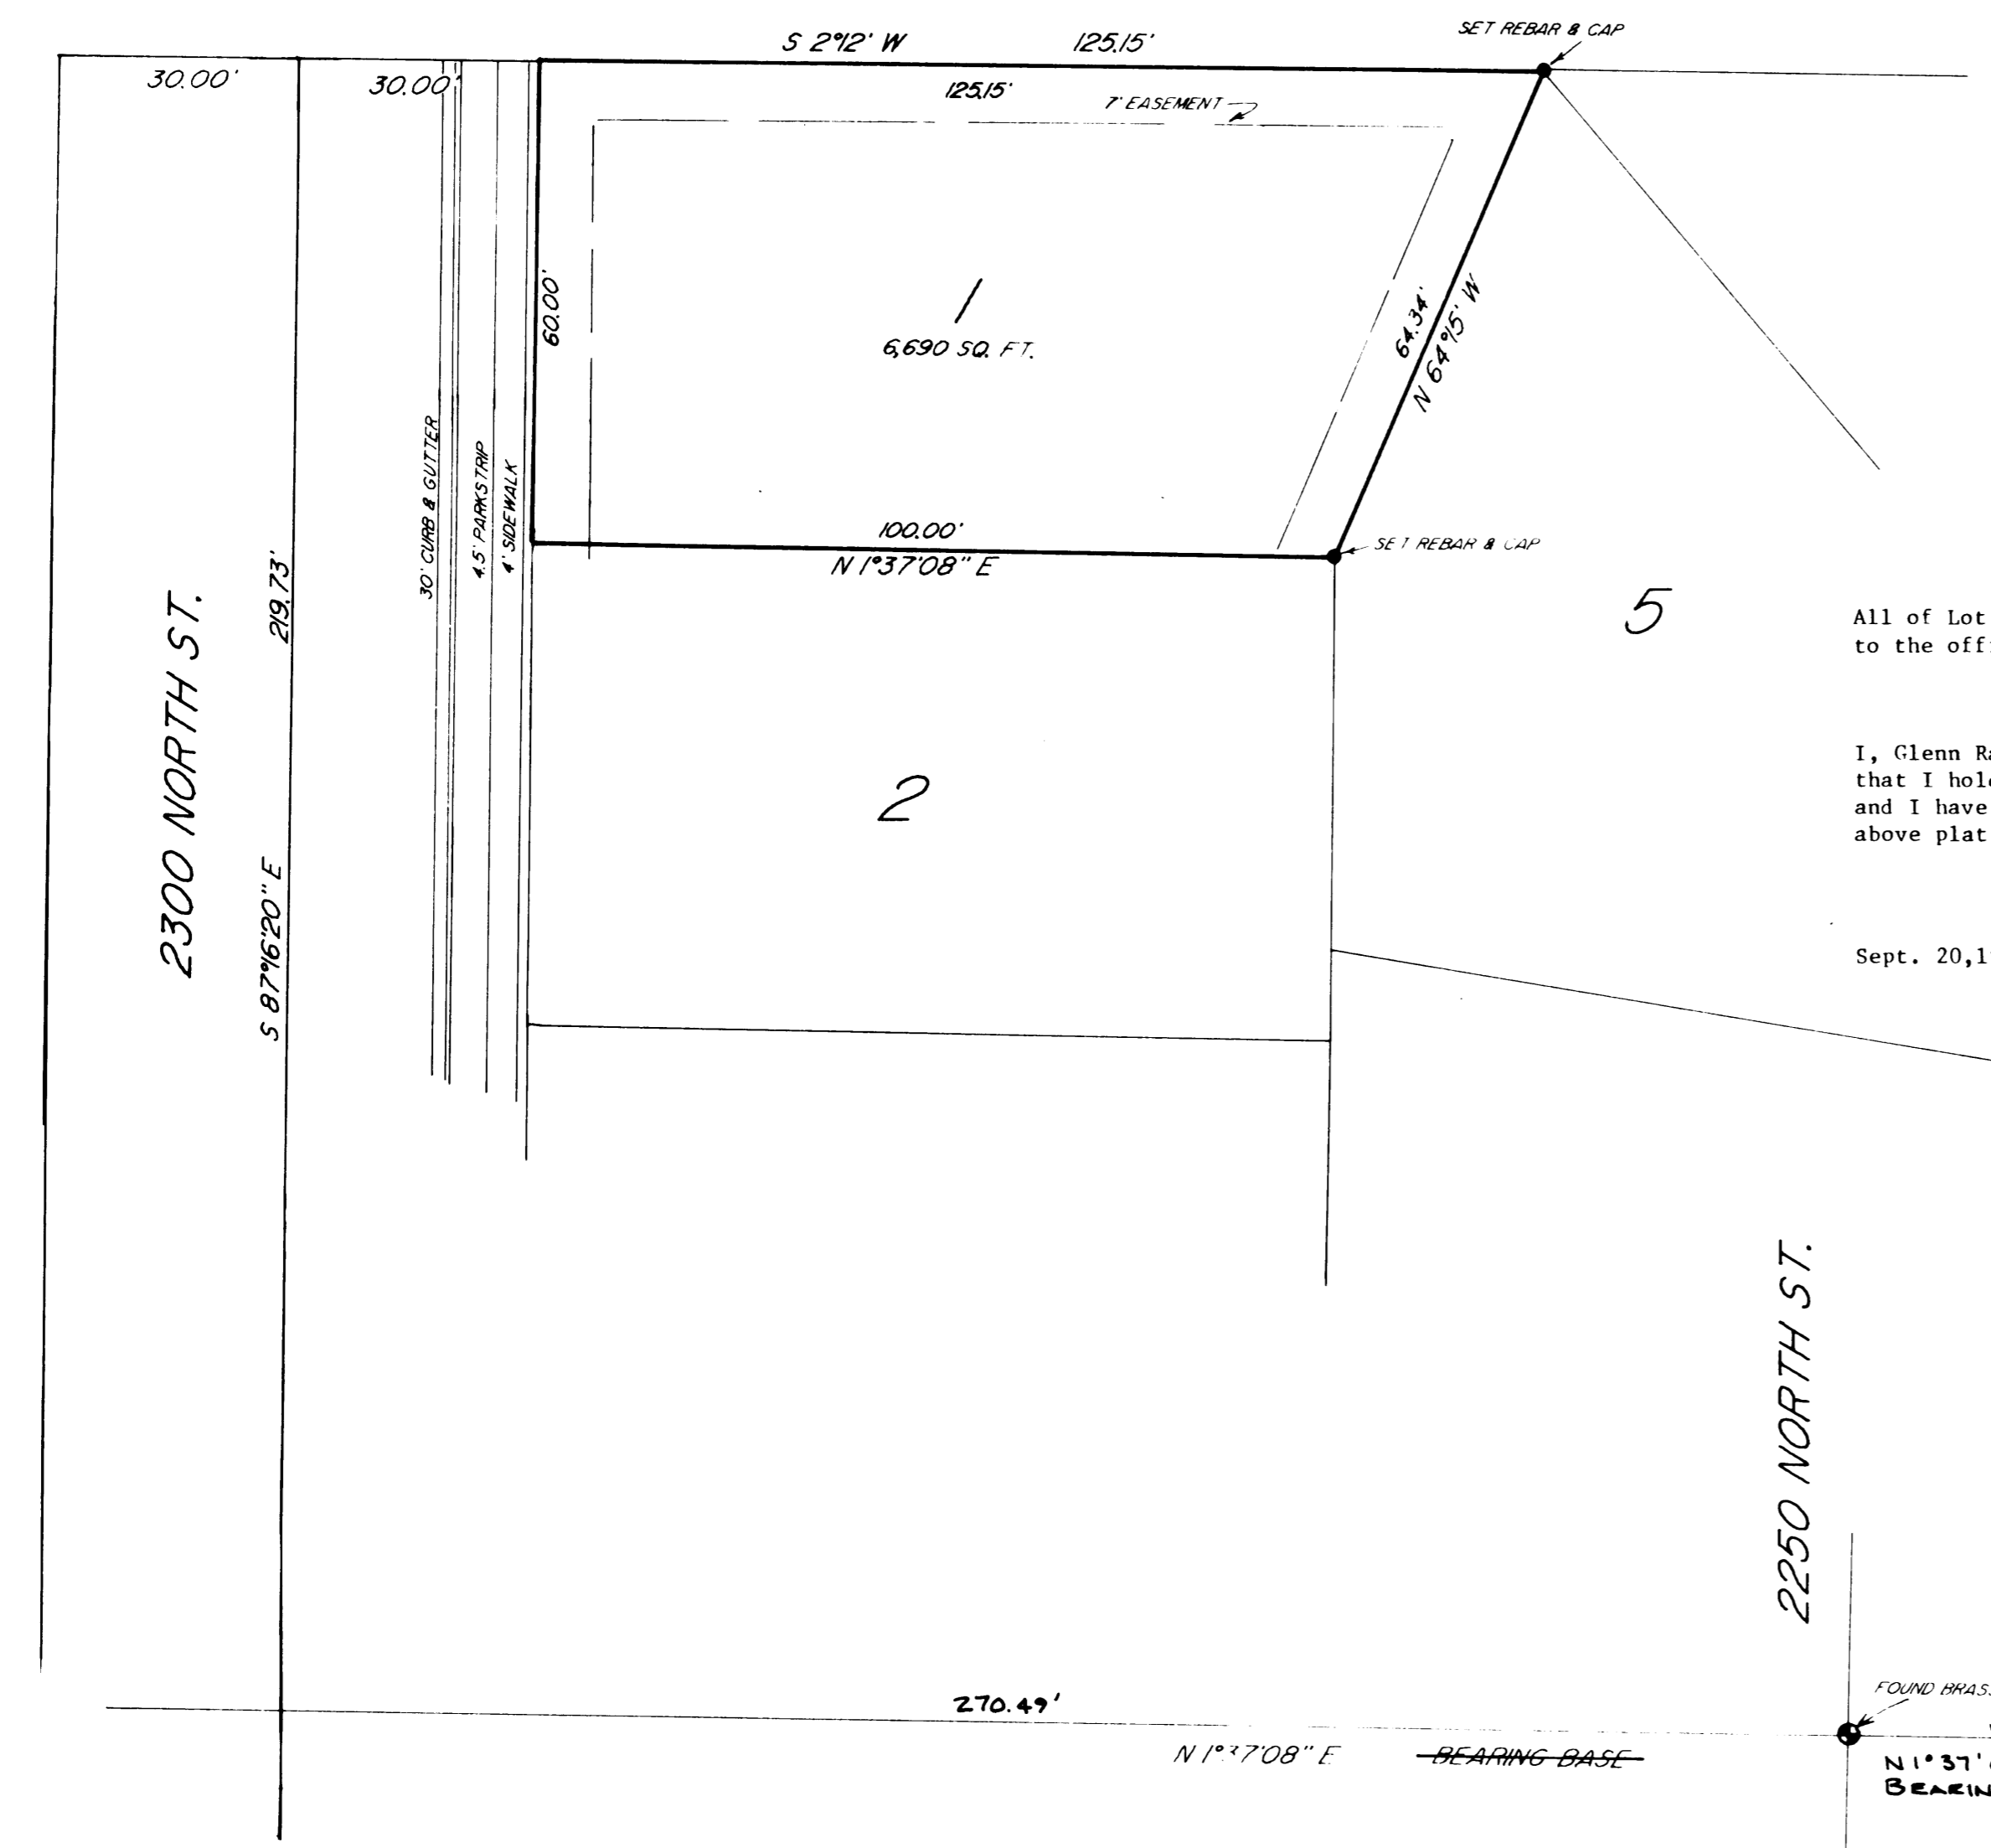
S 2°12' W 125.15'

SET REBAR & CAP

30.00' 30.00'

125.15'

7' EASEMENT

60.00'

1
6,690 SQ. FT.

64.34'
N 64°15' W

30' CURB & GUTTER
4.5' PARKSTRIP
4' SIDEWALK

100.00'
N 1°37'08" E

SET REBAR & CAP

5

2300 NORTH ST.

219.73'

S 87°16'20" E

2

All of Lot
to the off

I, Glenn R
that I hol
and I have
above plat

Sept. 20,1

2250 NORTH ST.

FOUND BRAS

270.49'

N 1°37'08" E ~~BEARING BASE~~

N 1°37'
BEARIN